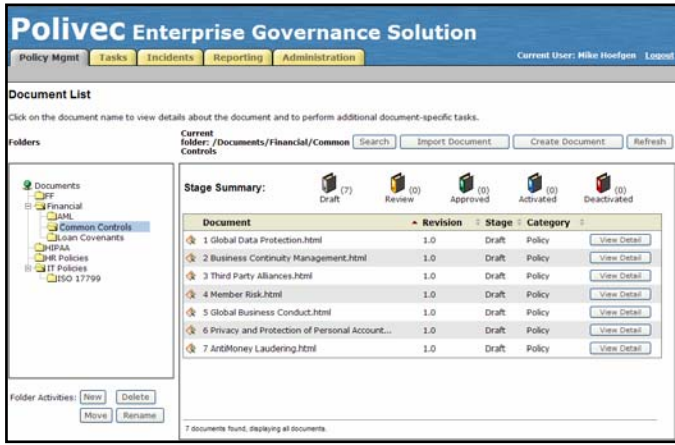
Polivec Enterprise Governance Solution

Policy Mgmt | Tasks | Incidents | Reporting | Administration

Current User: Mike Hoefgen Logout

Document List

Click on the document name to view details about the document and to perform additional document-specific tasks.

Folders

Current folder: /Documents/Financial/Common Controls

Search | Import Document | Create Document | Refresh

Documents
FF
Financial
AML
Common Controls
Loan Covenants
HIPAA
HR Policies
IT Policies
ISO 17799

Stage Summary: (7) Draft (0) Review (0) Approved (0) Activated (0) Deactivated

| Document | Revision | Stage | Category | |
|---|---|---|---|---|
| 1 Global Data Protection.html | 1.0 | Draft | Policy | View Detail |
| 2 Business Continuity Management.html | 1.0 | Draft | Policy | View Detail |
| 3 Third Party Alliances.html | 1.0 | Draft | Policy | View Detail |
| 4 Member Risk.html | 1.0 | Draft | Policy | View Detail |
| 5 Global Business Conduct.html | 1.0 | Draft | Policy | View Detail |
| 6 Privacy and Protection of Personal Account... | 1.0 | Draft | Policy | View Detail |
| 7 AntiMoney Laudering.html | 1.0 | Draft | Policy | View Detail |

Folder Activities: New | Delete | Move | Rename

7 documents found, displaying all documents.